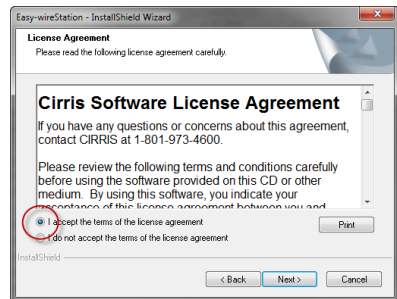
Easy-wireStation - InstallShield Wizard

License Agreement
Please read the following license agreement carefully.

Cirris Software License Agreement

If you have any questions or concerns about this agreement, contact CIRRIS at 1-801-973-4600.

Please review the following terms and conditions carefully before using the software provided on this CD or other medium. By using this software, you indicate your acceptance of this license agreement between you and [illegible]

I accept the terms of the license agreement
I do not accept the terms of the license agreement

Print

InstallShield

< Back
Next >
Cancel